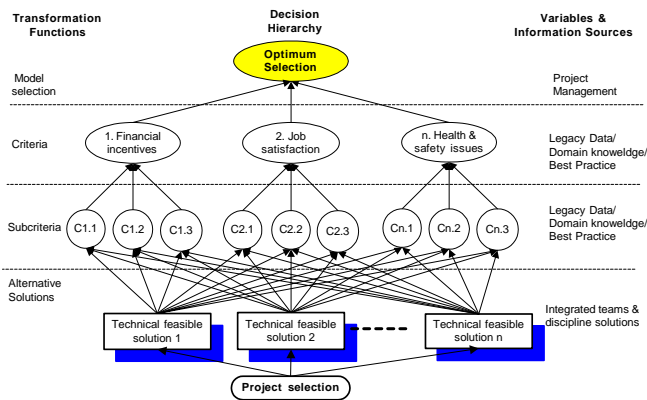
Transformation Functions

Decision Hierarchy

Variables & Information Sources

Optimum Selection

Model selection

Project Management

Criteria

1. Financial incentives

2. Job satisfaction

n. Health & safety issues

Legacy Data/ Domain knoweldge/ Best Practice

Subcriteria

C1.1

C1.2

C1.3

C2.1

C2.2

C2.3

Cn.1

Cn.2

Cn.3

Legacy Data/ Domain knowelde/ Best Practice

Alternative Solutions

Technical feasible solution 1

Technical feasible solution 2

Technical feasible solution n

Integrated teams & discipline solutions

Project selection